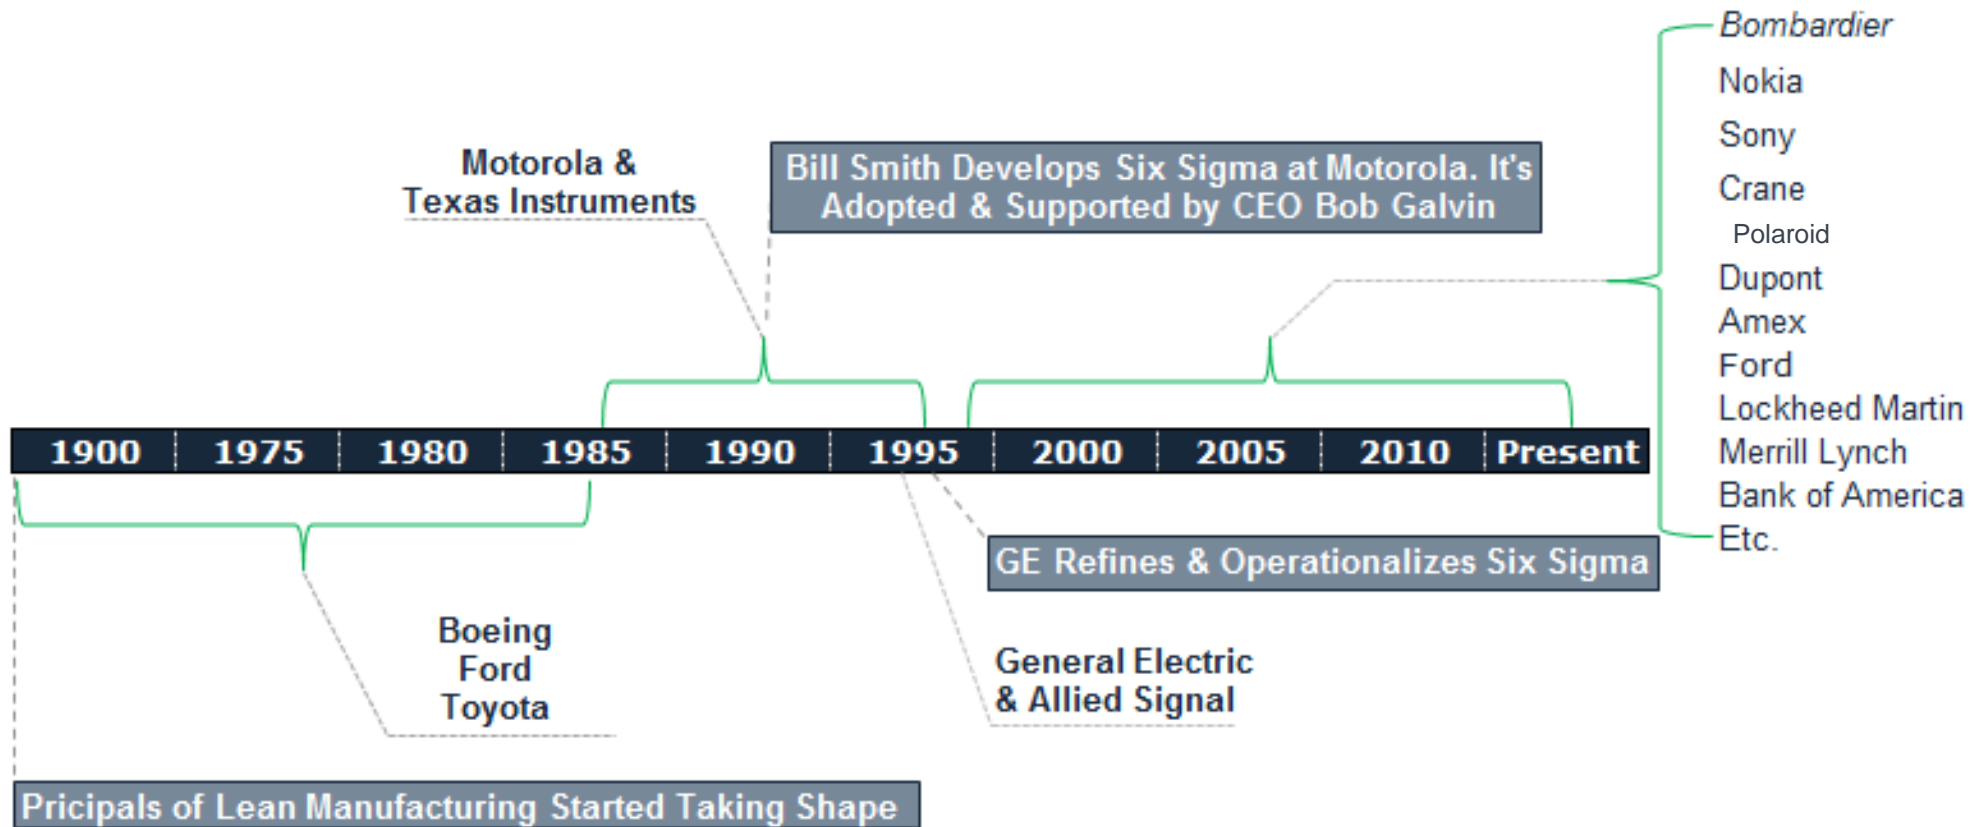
Bombardier
Nokia
Sony
Crane
Polaroid
Dupont
Amex
Ford
Lockheed Martin
Merrill Lynch
Bank of America
Etc.

Motorola &
Texas Instruments

Bill Smith Develops Six Sigma at Motorola. It's Adopted & Supported by CEO Bob Galvin

| 1900 | 1975 | 1980 | 1985 | 1990 | 1995 | 2000 | 2005 | 2010 | Present |
|---|---|---|---|---|---|---|---|---|---|

GE Refines & Operationalizes Six Sigma

Boeing
Ford
Toyota

General Electric
& Allied Signal

Pricipals of Lean Manufacturing Started Taking Shape